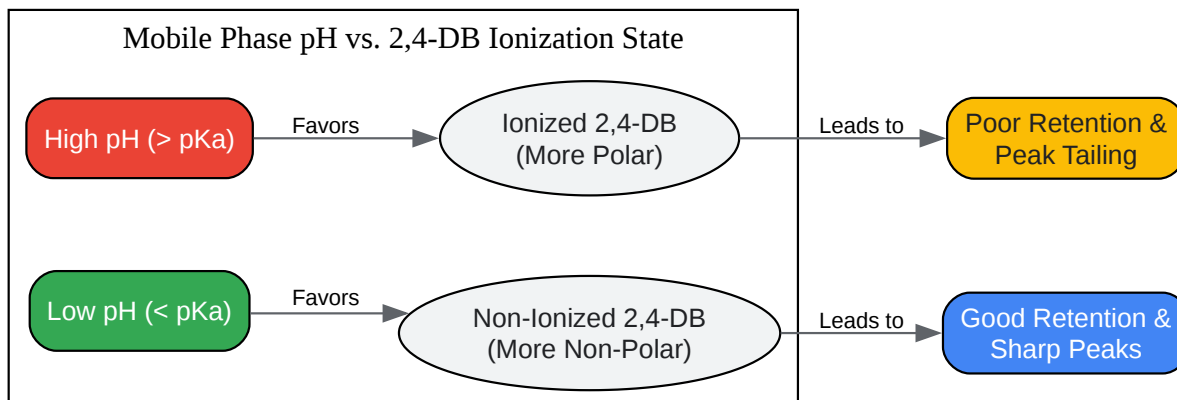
Mobile Phase pH vs. 2,4-DB Ionization State

High pH (> pKa)

Favors

Ionized 2,4-DB (More Polar)

Leads to

Poor Retention & Peak Tailing

Low pH (< pKa)

Favors

Non-Ionized 2,4-DB (More Non-Polar)

Leads to

Good Retention & Sharp Peaks